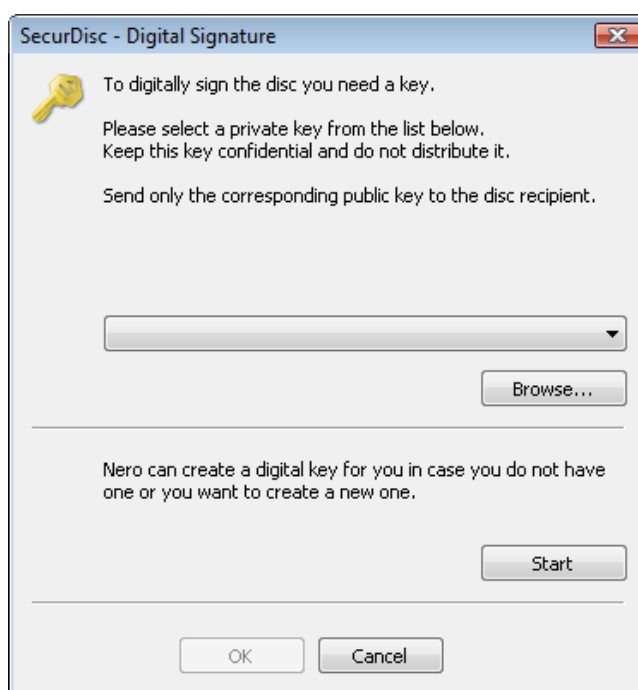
SecurDisc - Digital Signature

To digitally sign the disc you need a key.

Please select a private key from the list below.
Keep this key confidential and do not distribute it.

Send only the corresponding public key to the disc recipient.

Browse...

Nero can create a digital key for you in case you do not have one or you want to create a new one.

Start

OK

Cancel